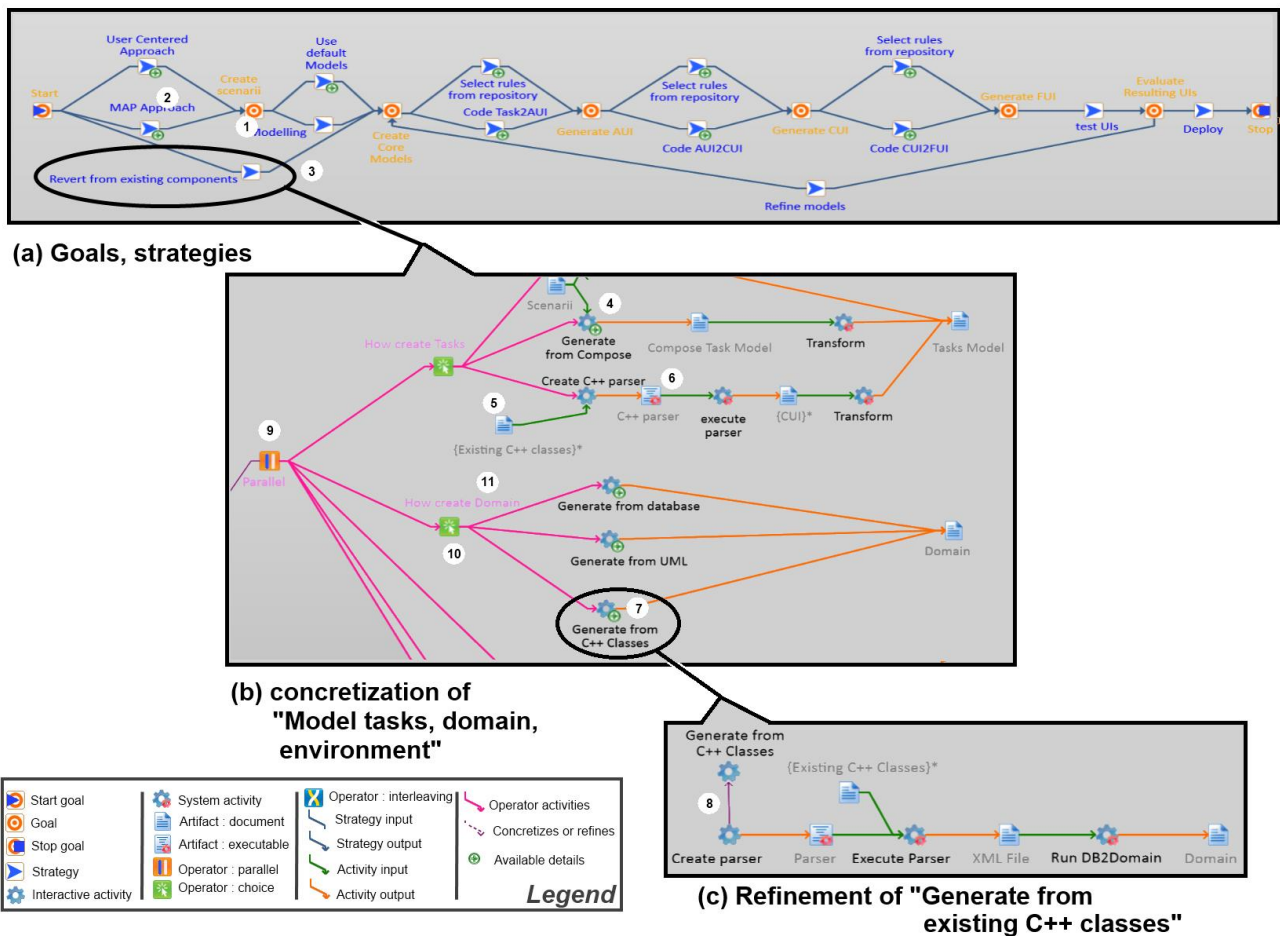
Start
User Centered Approach
2
MAP Approach
Create scenarii
1
Modelling
Use default Models
Create Core Models
Select rules from repository
Code Task2AUI
Generate AUI
Select rules from repository
Code AUI2CUI
Generate CUI
Select rules from repository
Code CUI2FUI
Generate FUI
test UIs
Evaluate Resulting UIs
Deploy
Stop
Revert from existing components
3
Refine models

(a) Goals, strategies

Scenarii
4
Generate from Compose
Compose Task Model
Transform
Tasks Model
How create Tasks
Create C++ parser
6
C++ parser
execute parser
{CUI}*
Transform
5
{Existing C++ classes}*
9
Parallel
11
How create Domain
Generate from database
10
Generate from UML
Domain
7
Generate from C++ Classes

(b) concretization of "Model tasks, domain, environment"

Generate from C++ Classes
{Existing C++ Classes}*
8
Create parser
Parser
Execute Parser
XML File
Run DB2Domain
Domain

(c) Refinement of "Generate from existing C++ classes"

Start goal
Goal
Stop goal
Strategy
Interactive activity
System activity
Artifact : document
Artifact : executable
Operator : parallel
Operator : choice
Operator : interleaving
Strategy input
Strategy output
Activity input
Activity output
Operator activities
Concretizes or refines
Available details
Legend